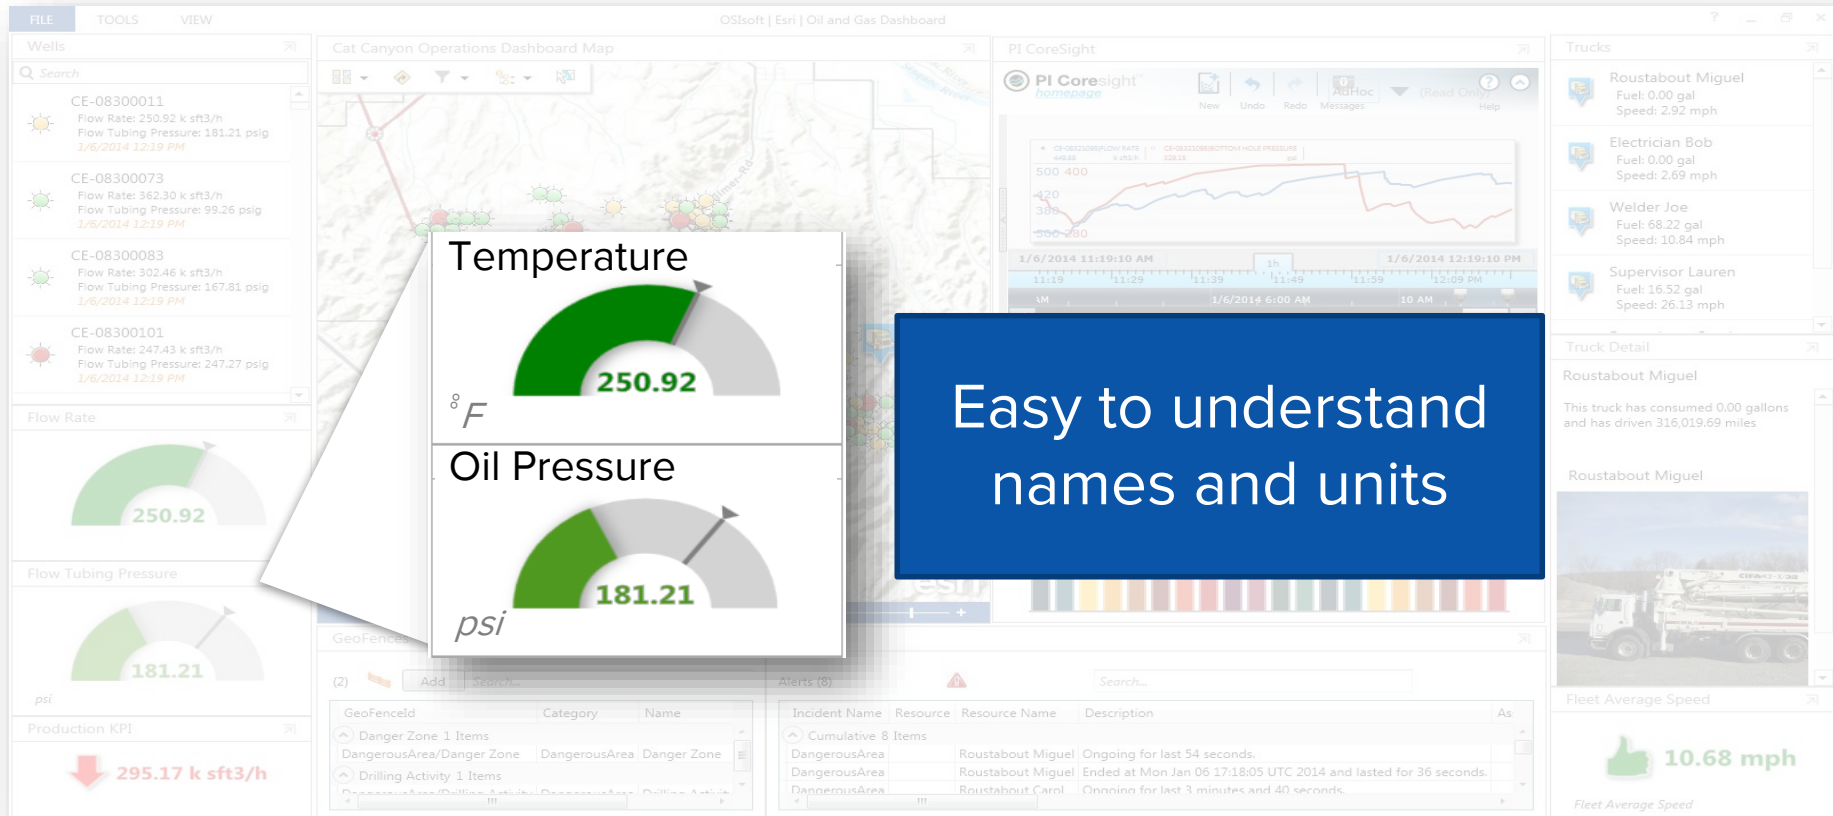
FILE TOOLS VIEW

OSIsoft | Esri | Oil and Gas Dashboard

Wells

Search

CE-08300011
Flow Rate: 250.92 k sft3/h
Flow Tubing Pressure: 181.21 psig
1/6/2014 12:19 PM

CE-08300073
Flow Rate: 362.30 k sft3/h
Flow Tubing Pressure: 99.26 psig
1/6/2014 12:19 PM

CE-08300083
Flow Rate: 302.46 k sft3/h
Flow Tubing Pressure: 167.81 psig
1/6/2014 12:19 PM

CE-08300101
Flow Rate: 247.43 k sft3/h
Flow Tubing Pressure: 247.27 psig
1/6/2014 12:19 PM

Flow Rate

250.92

Flow Tubing Pressure

181.21

psi

Production KPI

295.17 k sft3/h

Cat Canyon Operations Dashboard Map

PI CoreSight

PI Coresight
homepage

New Undo Redo Messages AdHoc (Read Only) Help

500 400
420
380
300 280

1/6/2014 11:19:10 AM 1h 1/6/2014 12:19:10 PM
11:19 11:29 11:39 11:49 11:59 12:09 PM
AM 1/6/2014 6:00 AM 10 AM

Trucks

Roustabout Miguel
Fuel: 0.00 gal
Speed: 2.92 mph

Electrician Bob
Fuel: 0.00 gal
Speed: 2.69 mph

Welder Joe
Fuel: 68.22 gal
Speed: 10.84 mph

Supervisor Lauren
Fuel: 16.52 gal
Speed: 26.13 mph

Truck Detail

Roustabout Miguel

This truck has consumed 0.00 gallons and has driven 316,019.69 miles

Roustabout Miguel

Fleet Average Speed

10.68 mph

Fleet Average Speed

Temperature

250.92

°F

Oil Pressure

181.21

psi

Easy to understand names and units

GeoFences

(2) Add Search...

GeoFenceId | Category | Name
Danger Zone 1 Items
DangerousArea/Danger Zone | DangerousArea | Danger Zone
Drilling Activity 1 Items

Alerts (8)

Search...

| Incident Name | Resource | Resource Name | Description |
|---|---|---|---|
| Cumulative 8 Items | | | |
| DangerousArea | | Roustabout Miguel | Ongoing for last 54 seconds. |
| DangerousArea | | Roustabout Miguel | Ended at Mon Jan 06 17:18:05 UTC 2014 and lasted for 36 seconds. |
| DangerousArea | | Roustabout Carol | Ongoing for last 3 minutes and 40 seconds. |